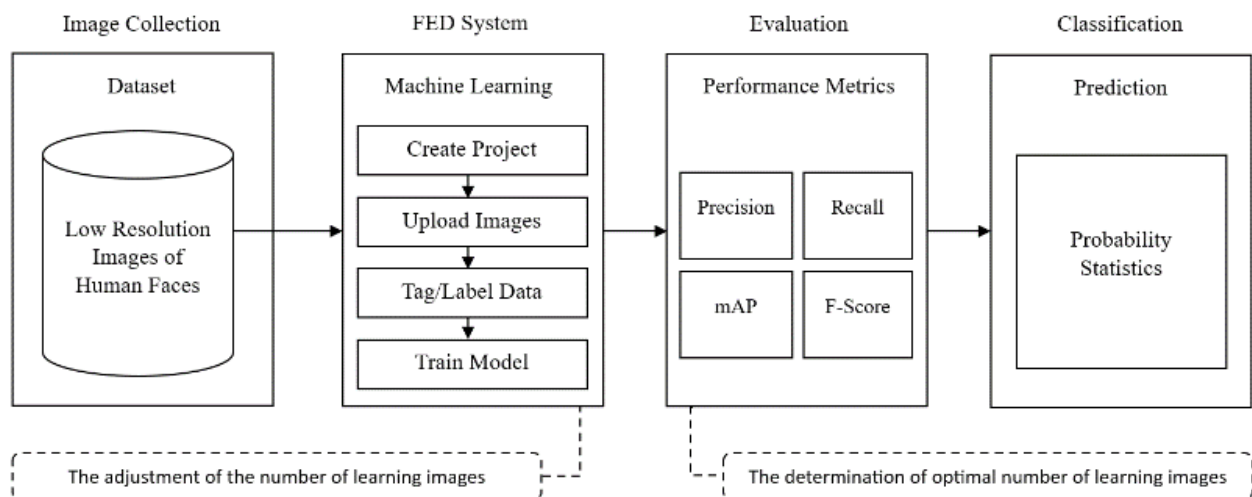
Image Collection

Dataset

Low Resolution Images of Human Faces

FED System

Machine Learning

Create Project

Upload Images

Tag/Label Data

Train Model

Evaluation

Performance Metrics

Precision

Recall

mAP

F-Score

Classification

Prediction

Probability Statistics

The adjustment of the number of learning images

The determination of optimal number of learning images